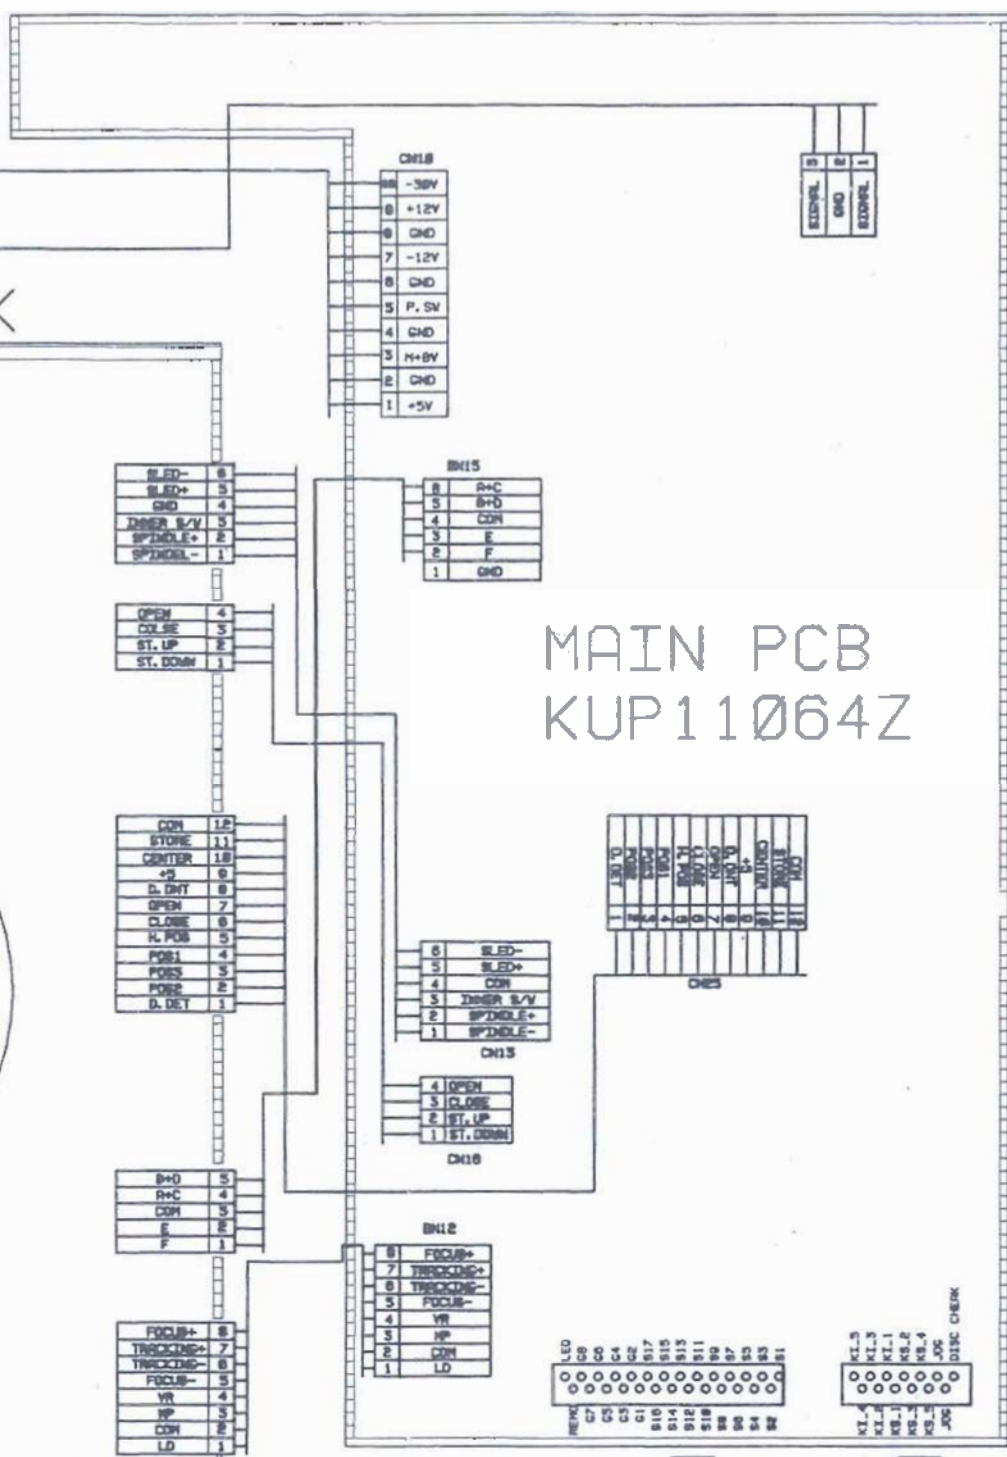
CN18

| 10 | -30V |
|---|---|
| 9 | +12V |
| 8 | GND |
| 7 | -12V |
| 6 | GND |
| 5 | P.5V |
| 4 | GND |
| 3 | M+8V |
| 2 | GND |
| 1 | +5V |

| 3 | 2 | 1 |
|---|---|---|
| SIGNAL | GND | SIGNAL |

| SLED- | 6 |
|---|---|
| SLED+ | 5 |
| GND | 4 |
| INNER S/W | 3 |
| SPINDLE+ | 2 |
| SPINDEL- | 1 |

BN15

| 6 | A+C |
|---|---|
| 5 | B+D |
| 4 | COM |
| 3 | E |
| 2 | F |
| 1 | GND |

| OPEN | 4 |
|---|---|
| COLSE | 3 |
| ST. UP | 2 |
| ST. DOWN | 1 |

MAIN PCB
KUP11Ø64Z

| COM | 12 |
|---|---|
| STORE | 11 |
| CENTER | 10 |
| +5 | 9 |
| D. DNT | 8 |
| OPEN | 7 |
| CLOSE | 6 |
| H. POS | 5 |
| POS1 | 4 |
| POS3 | 3 |
| POS2 | 2 |
| D. DET | 1 |

| D. DET | POS2 | POS3 | POS1 | H. POS | CLOSE | OPEN | D. DNT | +5 | CENTER | STORE | COM |
|---|---|---|---|---|---|---|---|---|---|---|---|
| 1 | 2 | 3 | 4 | 5 | 6 | 7 | 8 | 9 | 10 | 11 | 12 |

CN25

| 6 | SLED- |
|---|---|
| 5 | SLED+ |
| 4 | COM |
| 3 | INNER S/W |
| 2 | SPINDLE+ |
| 1 | SPINDLE- |

CN13

| 4 | OPEN |
|---|---|
| 3 | CLOSE |
| 2 | ST. UP |
| 1 | ST. DOWN |

CN16

| B+D | 5 |
|---|---|
| A+C | 4 |
| COM | 3 |
| E | 2 |
| F | 1 |

BN12

| 8 | FOCUS+ |
|---|---|
| 7 | TRACKING+ |
| 6 | TRACKING- |
| 5 | FOCUS- |
| 4 | VR |
| 3 | MP |
| 2 | COM |
| 1 | LD |

| FOCUS+ | 8 |
|---|---|
| TRACKING+ | 7 |
| TRACKING- | 6 |
| FOCUS- | 5 |
| VR | 4 |
| MP | 3 |
| COM | 2 |
| LD | 1 |

LED G8 G6 G4 G2 S17 S15 S13 S11 S9 S7 S5 S3 S1
REMO G7 G5 G3 G1 S16 S14 S12 S10 S8 S6 S4 S2

KI.5 KI.3 KI.1 KS.2 KS.4 JOG DISC CHECK
KI.4 KI.2 KS.1 KS.3 KS.5 JOG